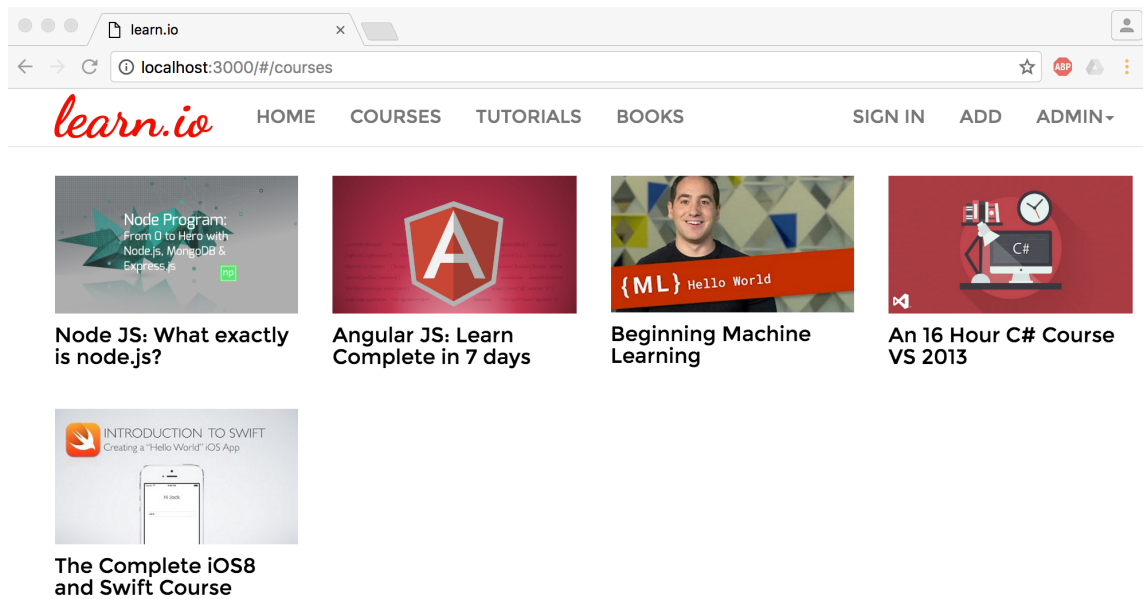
learn.io

localhost:3000/#/courses

ABP

learn.io HOME COURSES TUTORIALS BOOKS SIGN IN ADD ADMIN

Node Program: From 0 to Hero with Node.js, MongoDB & Express.js

np

Node JS: What exactly is node.js?

Angular JS: Learn Complete in 7 days

{ML} Hello World

Beginning Machine Learning

C#

An 16 Hour C# Course VS 2013

INTRODUCTION TO SWIFT
Creating a "Hello World" iOS App

The Complete iOS8 and Swift Course